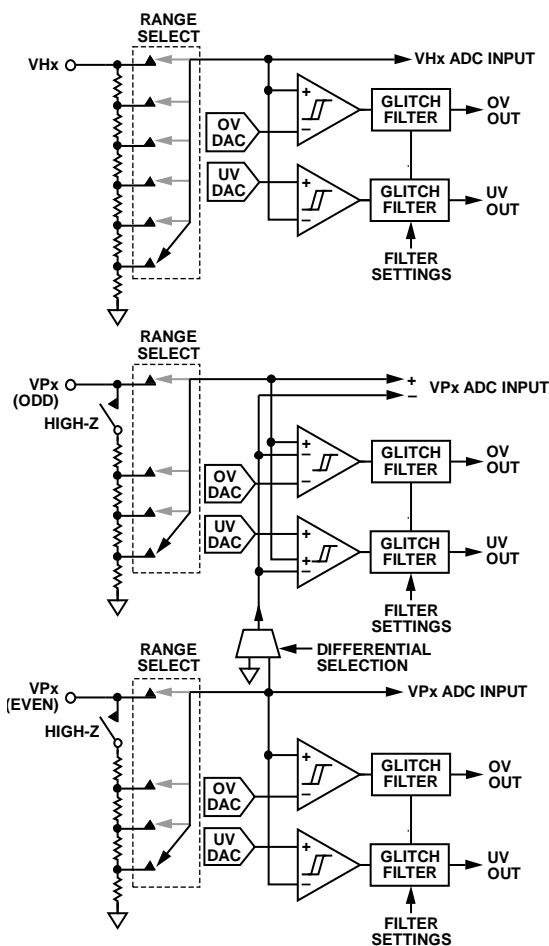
RANGE SELECT

VHx

VHx ADC INPUT

OV DAC

UV DAC

GLITCH FILTER

OV OUT

GLITCH FILTER

UV OUT

FILTER SETTINGS

RANGE SELECT

VPx (ODD)

HIGH-Z

+ VPx ADC INPUT

–

OV DAC

UV DAC

GLITCH FILTER

OV OUT

GLITCH FILTER

UV OUT

FILTER SETTINGS

DIFFERENTIAL SELECTION

RANGE SELECT

VPx (EVEN)

VPx ADC INPUT

HIGH-Z

OV DAC

UV DAC

GLITCH FILTER

OV OUT

GLITCH FILTER

UV OUT

FILTER SETTINGS